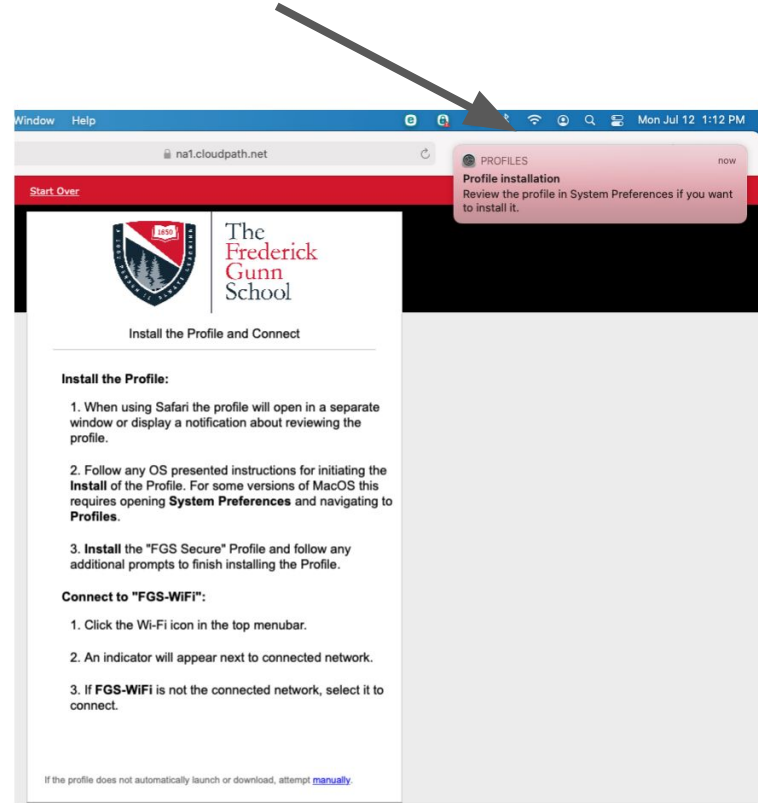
Window Help

Mon Jul 12 1:12 PM

na1.cloudpath.net

PROFILES now
Profile installation
Review the profile in System Preferences if you want to install it.

Start Over

1850

The Frederick Gunn School

Install the Profile and Connect

Install the Profile:

1. When using Safari the profile will open in a separate window or display a notification about reviewing the profile.

2. Follow any OS presented instructions for initiating the **Install** of the Profile. For some versions of MacOS this requires opening **System Preferences** and navigating to **Profiles**.

3. **Install** the "FGS Secure" Profile and follow any additional prompts to finish installing the Profile.

Connect to "FGS-WiFi":

1. Click the Wi-Fi icon in the top menubar.

2. An indicator will appear next to connected network.

3. If **FGS-WiFi** is not the connected network, select it to connect.

If the profile does not automatically launch or download, attempt manually.